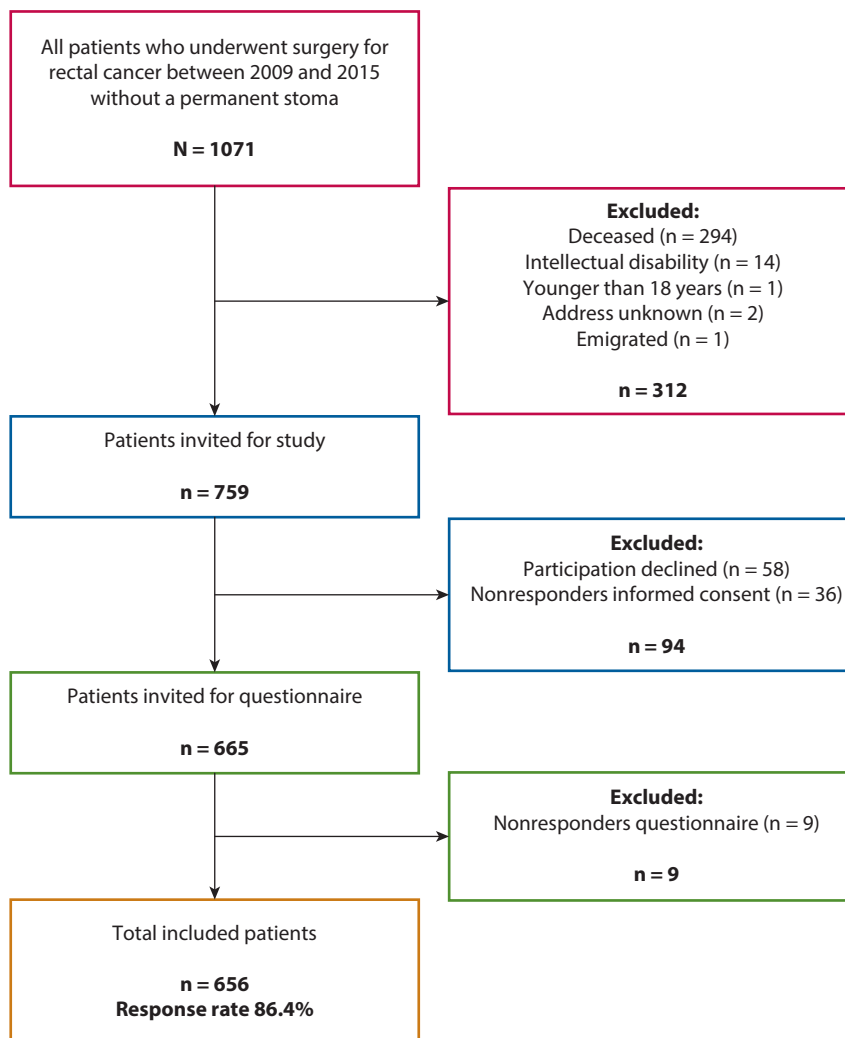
All patients who underwent surgery for rectal cancer between 2009 and 2015 without a permanent stoma

**N = 1071**

**Excluded:**
Deceased (n = 294)
Intellectual disability (n = 14)
Younger than 18 years (n = 1)
Address unknown (n = 2)
Emigrated (n = 1)

**n = 312**

Patients invited for study

**n = 759**

**Excluded:**
Participation declined (n = 58)
Nonresponders informed consent (n = 36)

**n = 94**

Patients invited for questionnaire

**n = 665**

**Excluded:**
Nonresponders questionnaire (n = 9)

**n = 9**

Total included patients

**n = 656**
**Response rate 86.4%**